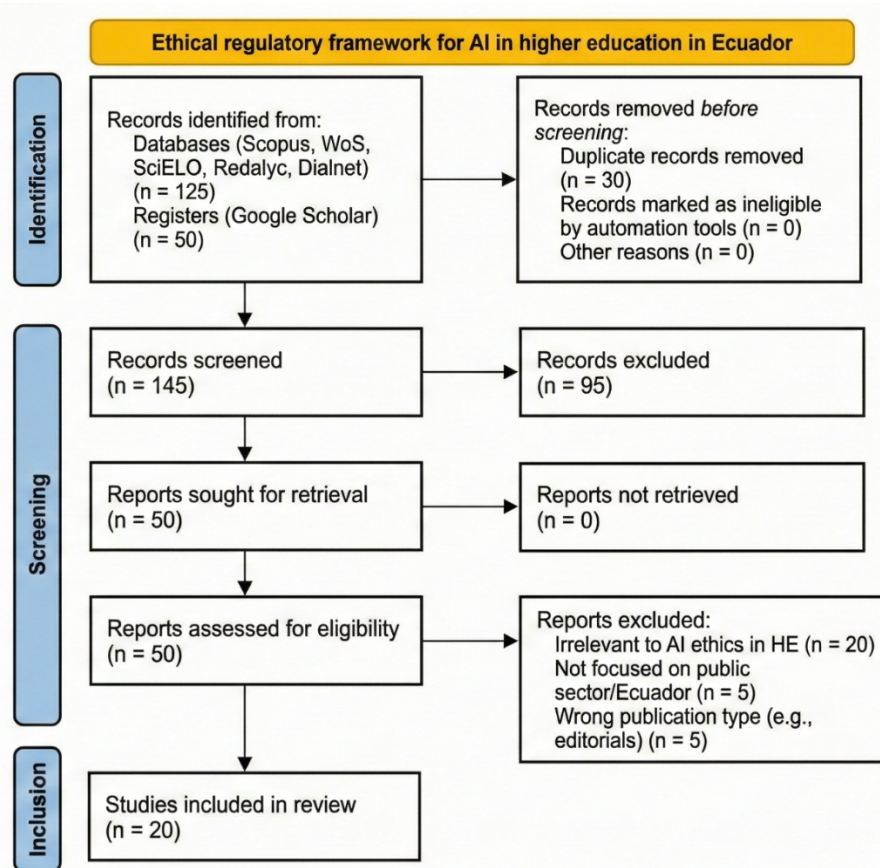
Ethical regulatory framework for AI in higher education in Ecuador

Identification

Records identified from:
Databases (Scopus, WoS, SciELO, Redalyc, Dialnet) (n = 125)
Registers (Google Scholar) (n = 50)

Records removed *before screening*:
Duplicate records removed (n = 30)
Records marked as ineligible by automation tools (n = 0)
Other reasons (n = 0)

Screening

Records screened (n = 145)

Records excluded (n = 95)

Reports sought for retrieval (n = 50)

Reports not retrieved (n = 0)

Reports assessed for eligibility (n = 50)

Reports excluded:
Irrelevant to AI ethics in HE (n = 20)
Not focused on public sector/Ecuador (n = 5)
Wrong publication type (e.g., editorials) (n = 5)

Inclusion

Studies included in review (n = 20)